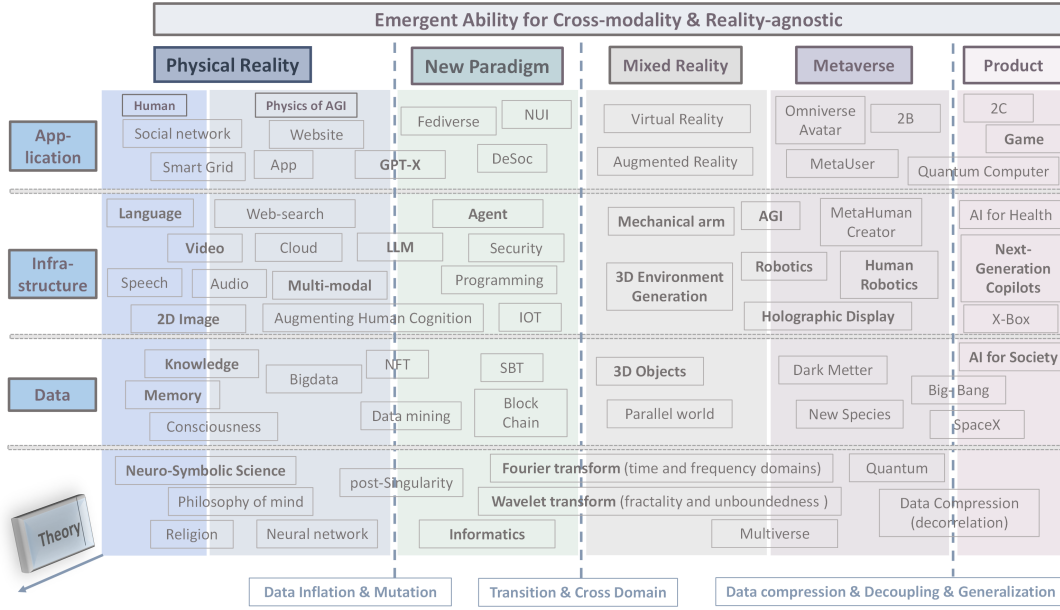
Emergent Ability for Cross-modality & Reality-agnostic

Physical Reality

New Paradigm

Mixed Reality

Metaverse

Product

Application

Human

Physics of AGI

Social network

Website

Smart Grid

App

GPT-X

Fediverse

NUI

DeSoc

Virtual Reality

Augmented Reality

Omniverse Avatar

2B

MetaUser

2C

Game

Quantum Computer

Infrastructure

Language

Web-search

Video

Cloud

LLM

Speech

Audio

Multi-modal

2D Image

Augmenting Human Cognition

Agent

Security

Programming

IOT

Mechanical arm

AGI

3D Environment Generation

Robotics

MetaHuman Creator

Human Robotics

Holographic Display

AI for Health

Next-Generation Copilots

X-Box

Data

Knowledge

Memory

Bigdata

Consciousness

NFT

Data mining

SBT

Block Chain

3D Objects

Parallel world

Dark Metter

New Species

AI for Society

Big Bang

SpaceX

Theory

Neuro-Symbolic Science

Philosophy of mind

Religion

Neural network

post-Singularity

Fourier transform (time and frequency domains)

Wavelet transform (fractality and unboundedness )

Informatics

Quantum

Data Compression (decorrelation)

Multiverse

Data Inflation & Mutation

Transition & Cross Domain

Data compression & Decoupling & Generalization